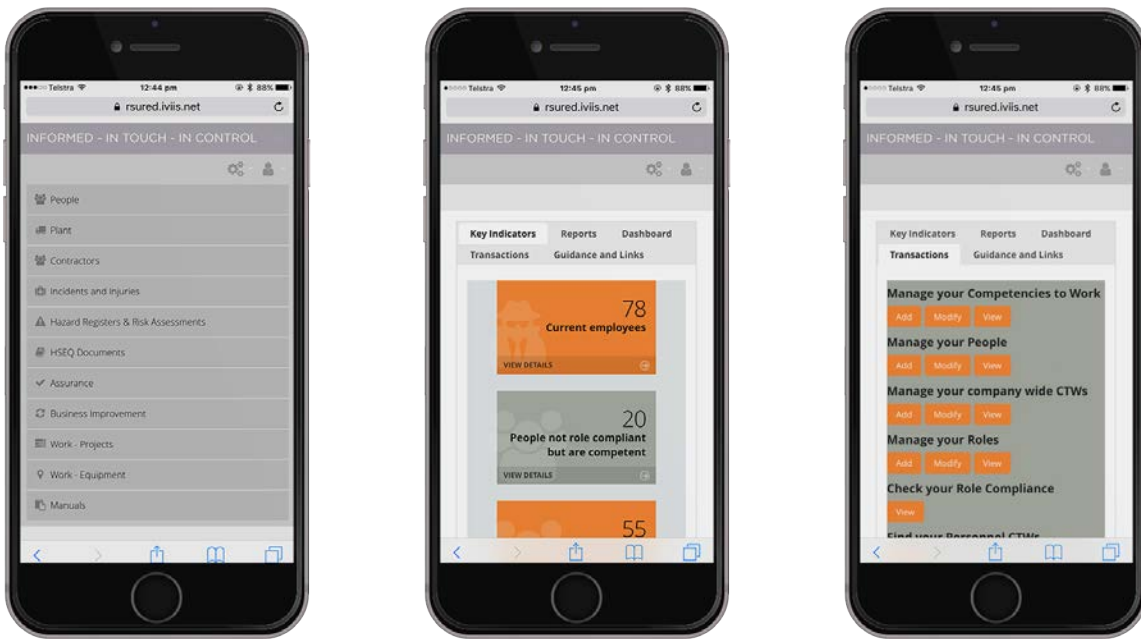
Telstra 12:44 pm 88%
rsured.iviis.net
INFORMED - IN TOUCH - IN CONTROL
People
Plant
Contractors
Incidents and Injuries
Hazard Registers & Risk Assessments
HSEQ Documents
Assurance
Business Improvement
Work - Projects
Work - Equipment
Manuals

Telstra 12:45 pm 88%
rsured.iviis.net
INFORMED - IN TOUCH - IN CONTROL
Key Indicators
Reports
Dashboard
Transactions
Guidance and Links
78
Current employees
VIEW DETAILS
20
People not role compliant but are competent
VIEW DETAILS
55

Telstra 12:45 pm 88%
rsured.iviis.net
INFORMED - IN TOUCH - IN CONTROL
Key Indicators
Reports
Dashboard
Transactions
Guidance and Links
Manage your Competencies to Work
Add Modify View
Manage your People
Add Modify View
Manage your company wide CTWs
Add Modify View
Manage your Roles
Add Modify View
Check your Role Compliance
View
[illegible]